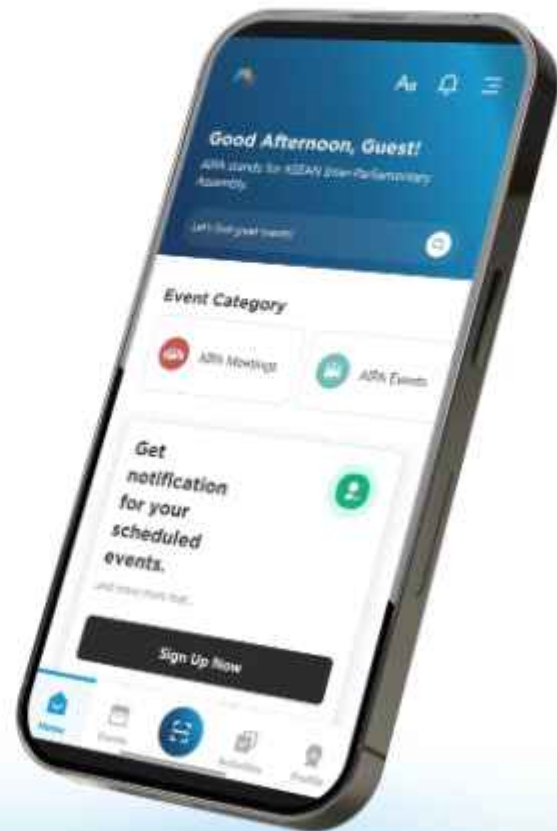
Aa

Good Afternoon, Guest!

AIPA stands for ASEAN Inter-Parliamentary Assembly.

Let's find your events

Event Category

AIPA Meetings

AIPA Events

Get notification for your scheduled events.

and more than that...

Sign Up Now

Home

Events

Activities

Profile